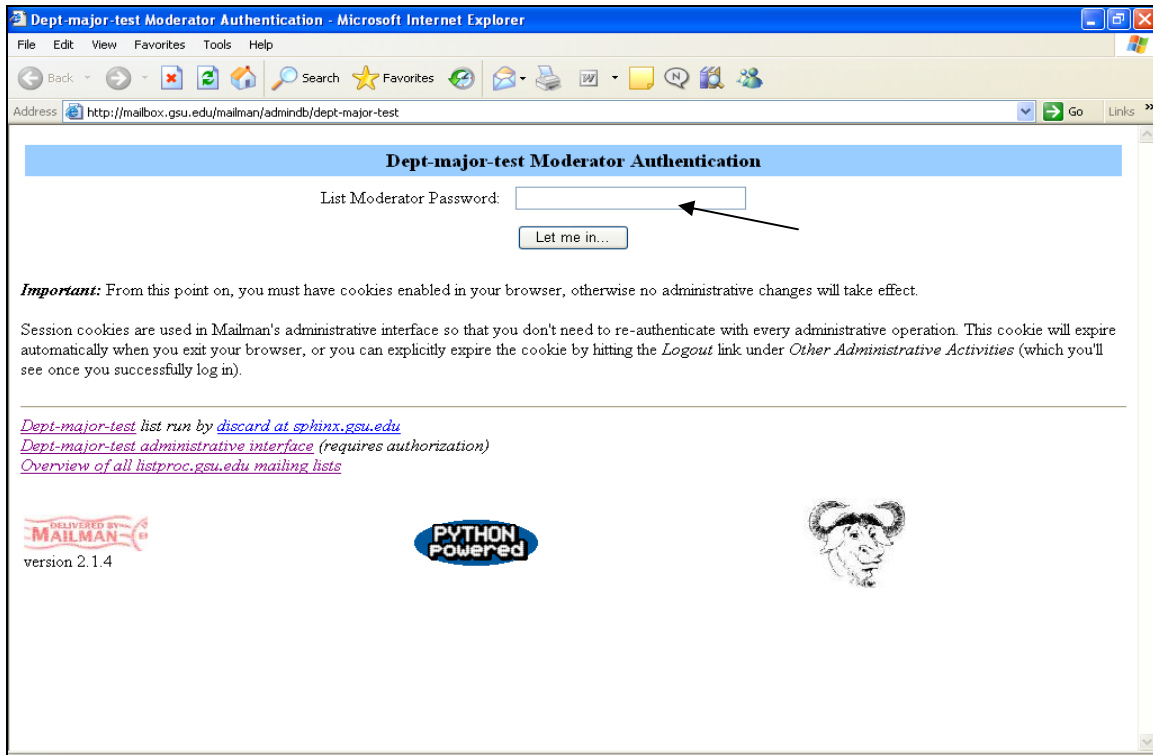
Dept-major-test Moderator Authentication - Microsoft Internet Explorer

File Edit View Favorites Tools Help

Back Search Favorites

Address http://mailbox.gsu.edu/mailman/admindb/dept-major-test Go Links

Dept-major-test Moderator Authentication

List Moderator Password:

Let me in...

*Important:* From this point on, you must have cookies enabled in your browser, otherwise no administrative changes will take effect.

Session cookies are used in Mailman's administrative interface so that you don't need to re-authenticate with every administrative operation. This cookie will expire automatically when you exit your browser, or you can explicitly expire the cookie by hitting the *Logout* link under *Other Administrative Activities* (which you'll see once you successfully log in).

Dept-major-test list run by discard at sphinx.gsu.edu
Dept-major-test administrative interface (requires authorization)
Overview of all listproc.gsu.edu mailing lists

DELIVERED BY MAILMAN
version 2.1.4

PYTHON powered